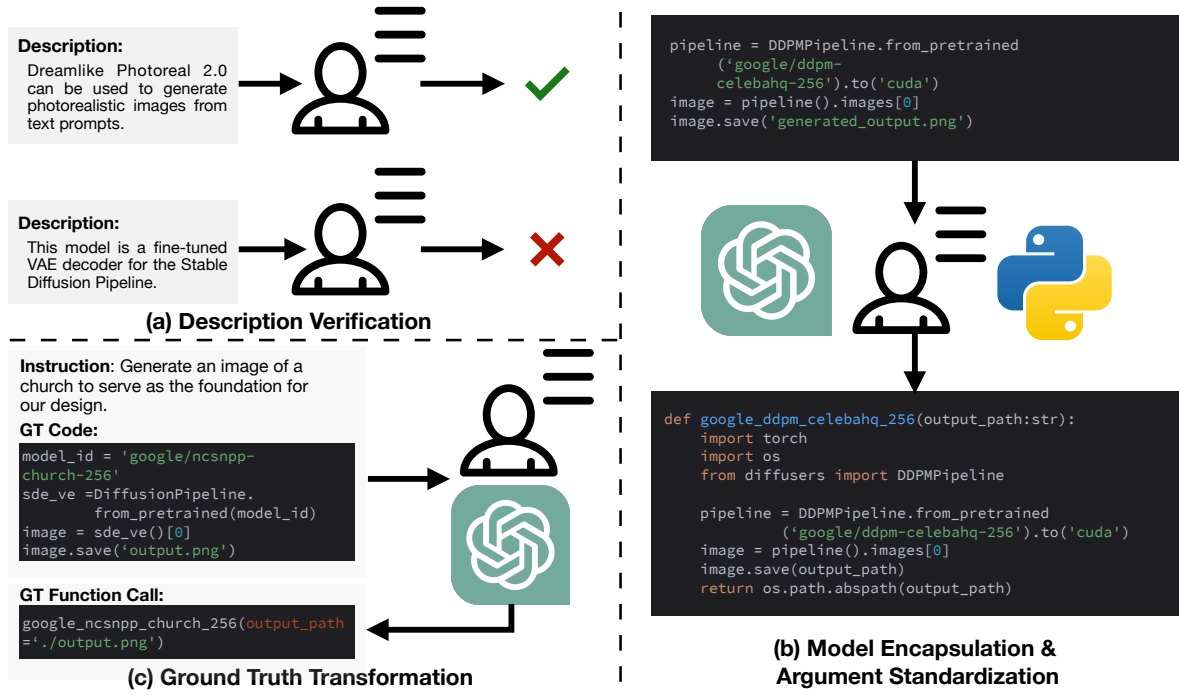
Description:
Dreamlike Photoreal 2.0 can be used to generate photorealistic images from text prompts.

Description:
This model is a fine-tuned VAE decoder for the Stable Diffusion Pipeline.

(a) Description Verification

Instruction: Generate an image of a church to serve as the foundation for our design.

GT Code:

```
model_id = 'google/ncsnpp-church-256'
sde_ve =DiffusionPipeline.
        from_pretrained(model_id)
image = sde_ve()[0]
image.save('output.png')
```

GT Function Call:

```
google_ncsnpp_church_256(output_path
='./output.png')
```

(c) Ground Truth Transformation

```
pipeline = DDPMPipeline.from_pretrained
      ('google/ddpm-
      celebahq-256').to('cuda')
image = pipeline().images[0]
image.save('generated_output.png')
```

```
def google_ddpm_celebahq_256(output_path:str):
    import torch
    import os
    from diffusers import DDPMPipeline

    pipeline = DDPMPipeline.from_pretrained
            ('google/ddpm-celebahq-256').to('cuda')
    image = pipeline().images[0]
    image.save(output_path)
    return os.path.abspath(output_path)
```

(b) Model Encapsulation & Argument Standardization